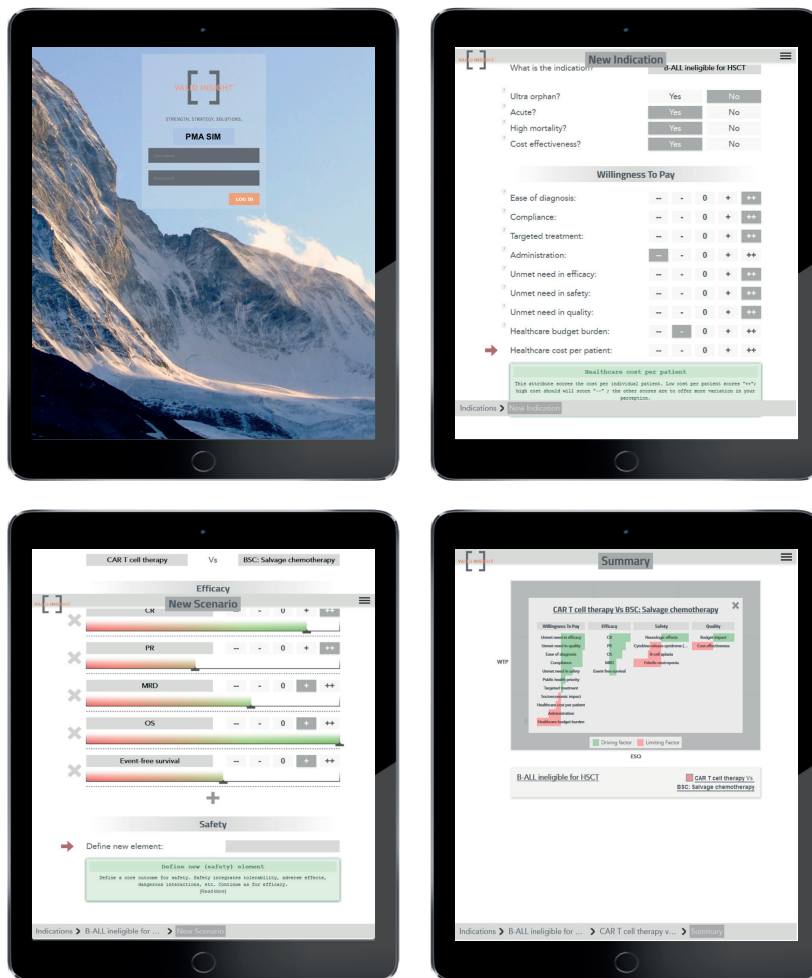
VASKO INSIGHT

STRENGTH. STRATEGY. SOLUTIONS.

PMA SIM

Username

Password

LOG IN

VASKO INSIGHT

New Indication

What is the indication?

B-ALL ineligible for HSCT

Ultra orphan? Yes No

Acute? Yes No

High mortality? Yes No

Cost effectiveness? Yes No

Willingness To Pay

Ease of diagnosis: -- - 0 + ++

Compliance: -- - 0 + ++

Targeted treatment: -- - 0 + ++

Administration: -- - 0 + ++

Unmet need in efficacy: -- - 0 + ++

Unmet need in safety: -- - 0 + ++

Unmet need in quality: -- - 0 + ++

Healthcare budget burden: -- - 0 + ++

Healthcare cost per patient: -- - 0 + ++

Healthcare cost per patient

This attribute scores the cost per individual patient. Low cost per patient score "++"; high cost should will score "--" ; the other scores are to offer more variation in your perception.

Indications > New Indication

CAR T cell therapy Vs BSC: Salvage chemotherapy

Efficacy

VASKO INSIGHT

New Scenario

CR -- - 0 + ++

PR -- - 0 + ++

MRD -- - 0 + ++

OS -- - 0 + ++

Event-free survival -- - 0 + ++

+

Safety

Define new element:

Define new (safety) element

Define a core outcome for safety. Safety integrates tolerability, adverse effects, dangerous interactions, etc. Continue as for efficacy.
[ReadMore]

Indications > B-ALL ineligible for ... > New Scenario

VASKO INSIGHT

Summary

CAR T cell therapy Vs BSC: Salvage chemotherapy

×

| Willingness To Pay | Efficacy | Safety | Quality |
|---|---|---|---|
| Unmet need in efficacy | CR | Neurologic effects | Budget impact |
| Unmet need in quality | PR | Cytokine-release syndrome (... | Cost-effectiveness |
| Ease of diagnosis | OS | B-cell aplasia | |
| Compliance | MRD | Febrile neutropenia | |
| Unmet need in safety | Event-free survival | | |
| Public health priority | | | |
| Targeted treatment | | | |
| Socioeconomic impact | | | |
| Healthcare cost per patient | | | |
| Administration | | | |
| Healthcare budget burden | | | |

Driving Factor  Limiting Factor

WTP

ESQ

B-ALL ineligible for HSCT

CAR T cell therapy Vs BSC: Salvage chemotherapy

Indications > B-ALL ineligible for ... > CAR T cell therapy v... > Summary